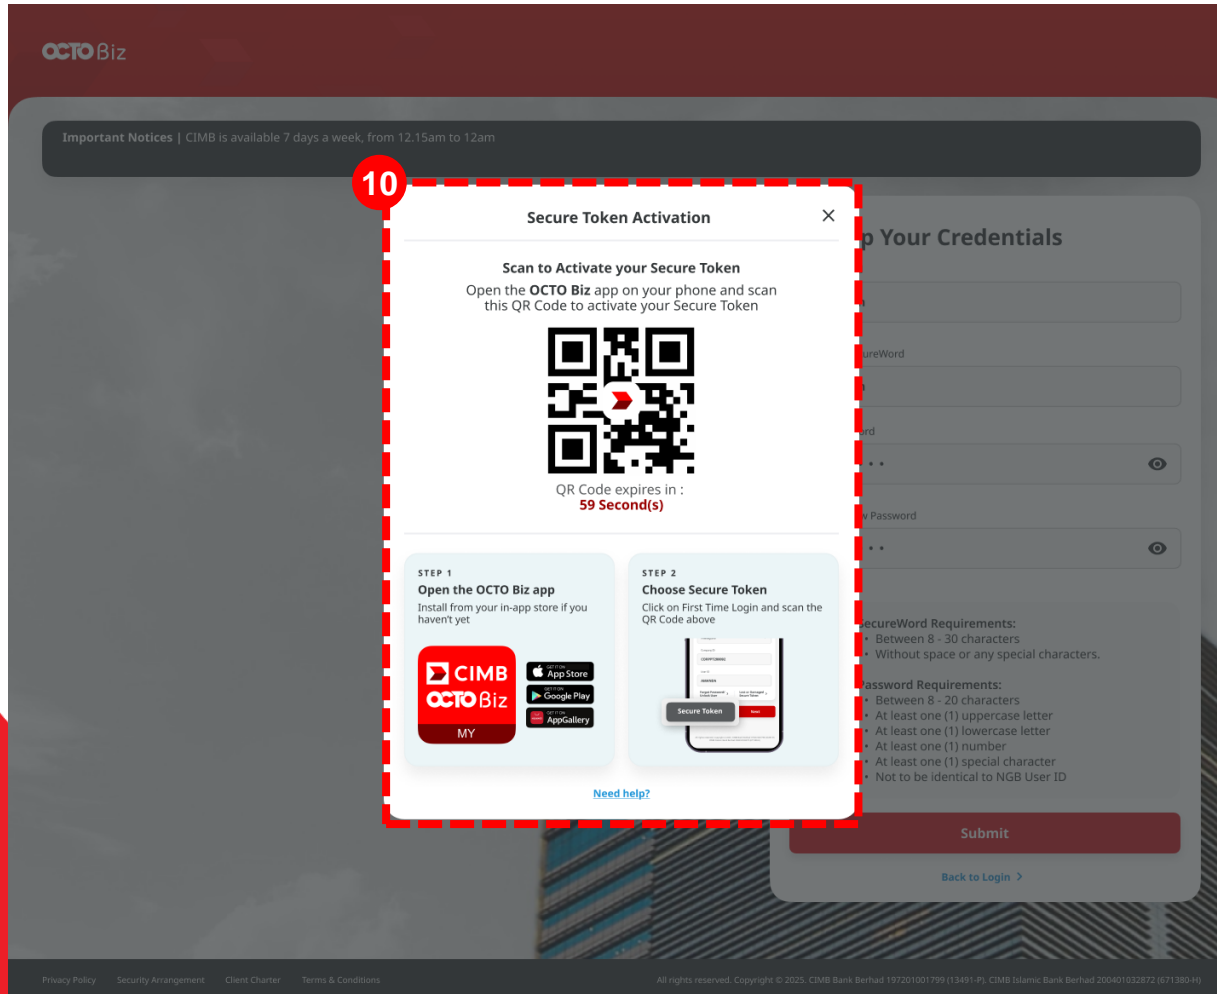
OCTO Biz

Important Notices | CIMB is available 7 days a week, from 12.15am to 12am

10

Secure Token Activation

×

Scan to Activate your Secure Token

Open the **OCTO Biz** app on your phone and scan this QR Code to activate your Secure Token

QR Code expires in :
59 Second(s)

STEP 1
Open the OCTO Biz app
Install from your in-app store if you haven't yet

CIMB OCTO Biz MY

App Store
Google Play
AppGallery

STEP 2
Choose Secure Token
Click on First Time Login and scan the QR Code above

Secure Token

Need help?

p Your Credentials

ureWord

rd

v Password

ecureWord Requirements:
• Between 8 - 30 characters
• Without space or any special characters.

assword Requirements:
• Between 8 - 20 characters
• At least one (1) uppercase letter
• At least one (1) lowercase letter
• At least one (1) number
• At least one (1) special character
• Not to be identical to NGB User ID

Submit

Back to Login >

Privacy Policy Security Arrangement Client Charter Terms & Conditions

All rights reserved. Copyright © 2025. CIMB Bank Berhad 197201001799 (13491-P). CIMB Islamic Bank Berhad 200401032872 (671380-H)